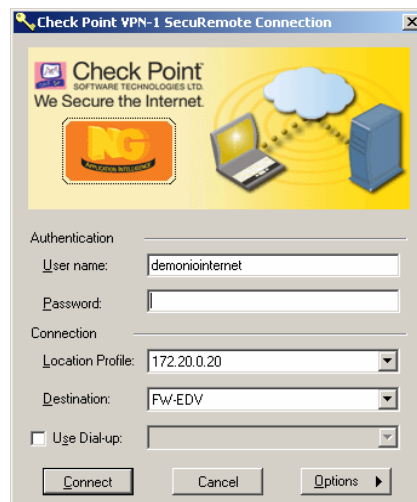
Check Point VPN-1 SecuRemote Connection

Check Point
SOFTWARE TECHNOLOGIES LTD.
We Secure the Internet.

NG
APPLICATION INTELLIGENCE

Authentication

User name: demoniointernet

Password:

Connection

Location Profile: 172.20.0.20

Destination: FW-EDV

Use Dial-up:

Connect

Cancel

Options